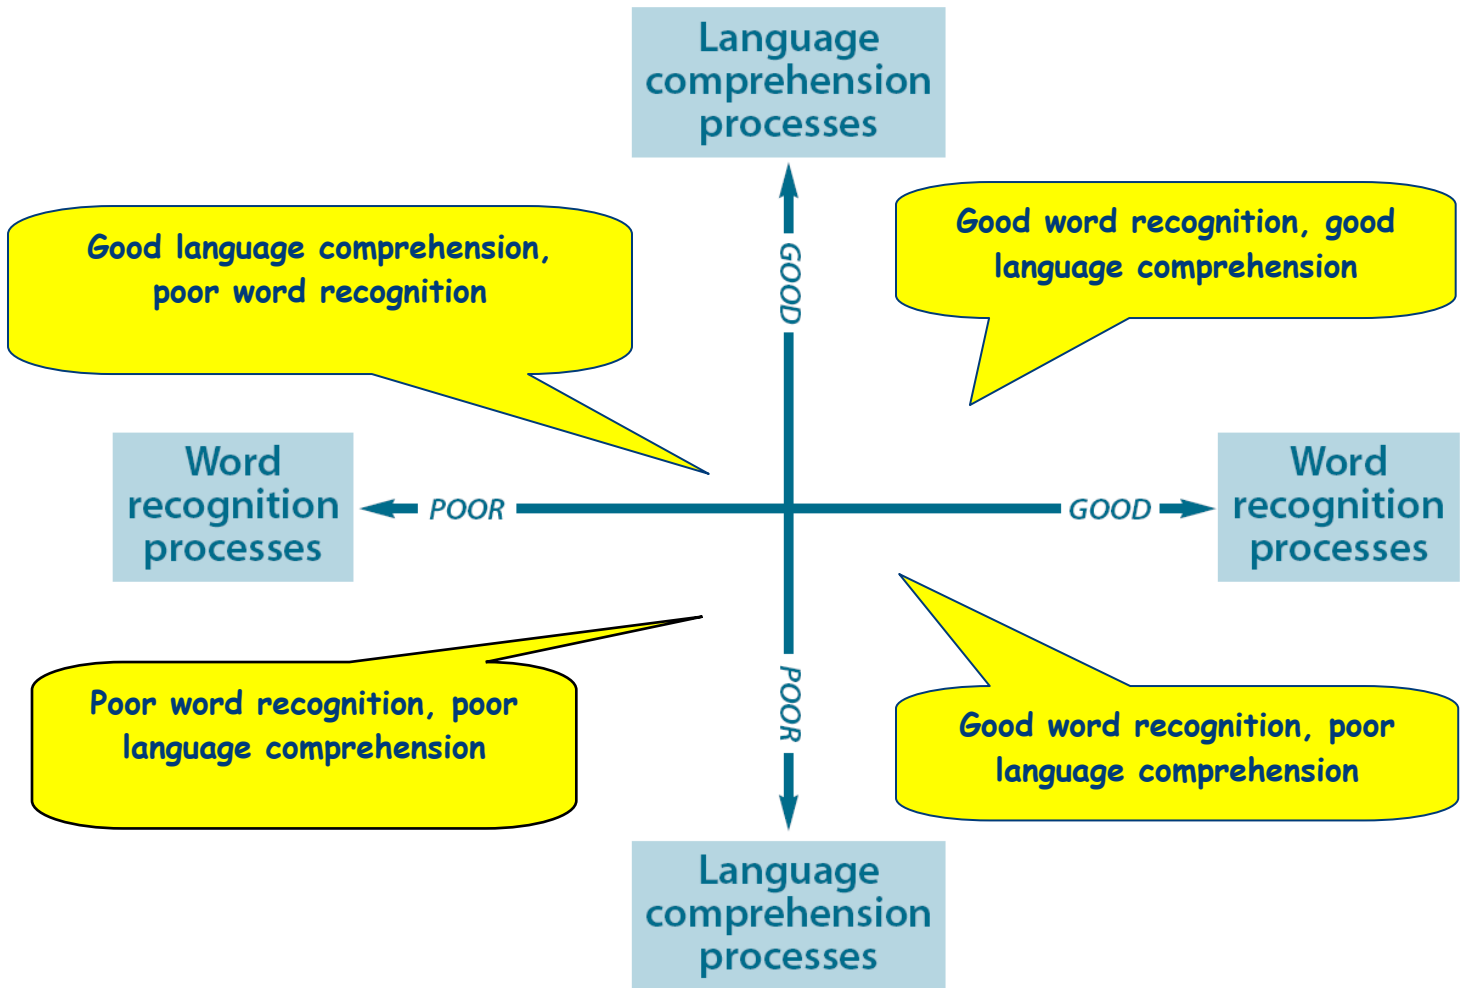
Language comprehension processes

Good language comprehension, poor word recognition

GOOD

Good word recognition, good language comprehension

Word recognition processes

POOR

GOOD

Word recognition processes

Poor word recognition, poor language comprehension

POOR

Good word recognition, poor language comprehension

Language comprehension processes